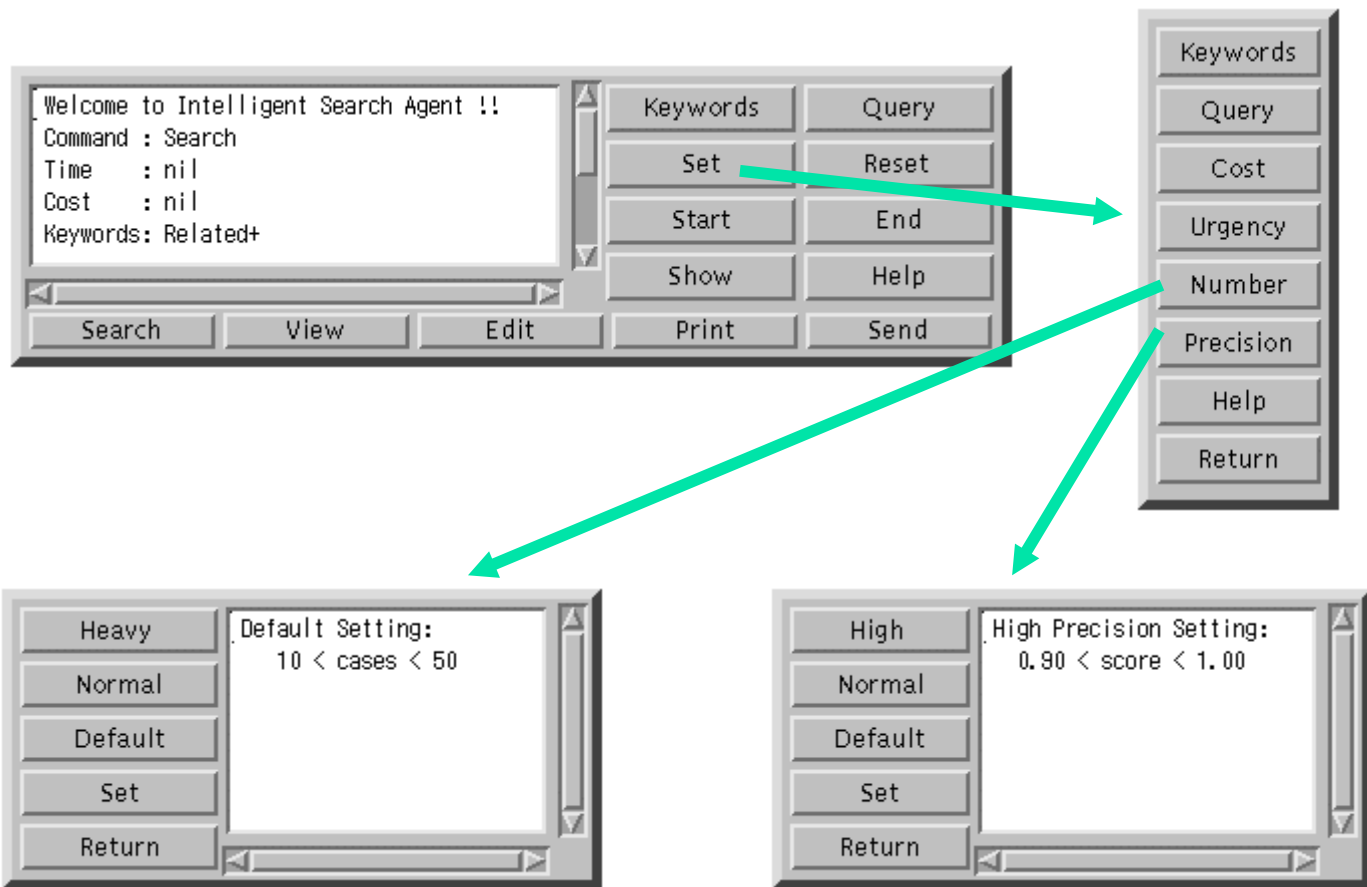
Welcome to Intelligent Search Agent !!
Command : Search
Time : nil
Cost : nil
Keywords: Related+

Keywords
Query
Set
Reset
Start
End
Show
Help

Search
View
Edit
Print
Send

Keywords
Query
Cost
Urgency
Number
Precision
Help
Return

Heavy
Normal
Default
Set
Return

Default Setting:
10 < cases < 50

High
Normal
Default
Set
Return

High Precision Setting:
0.90 < score < 1.00